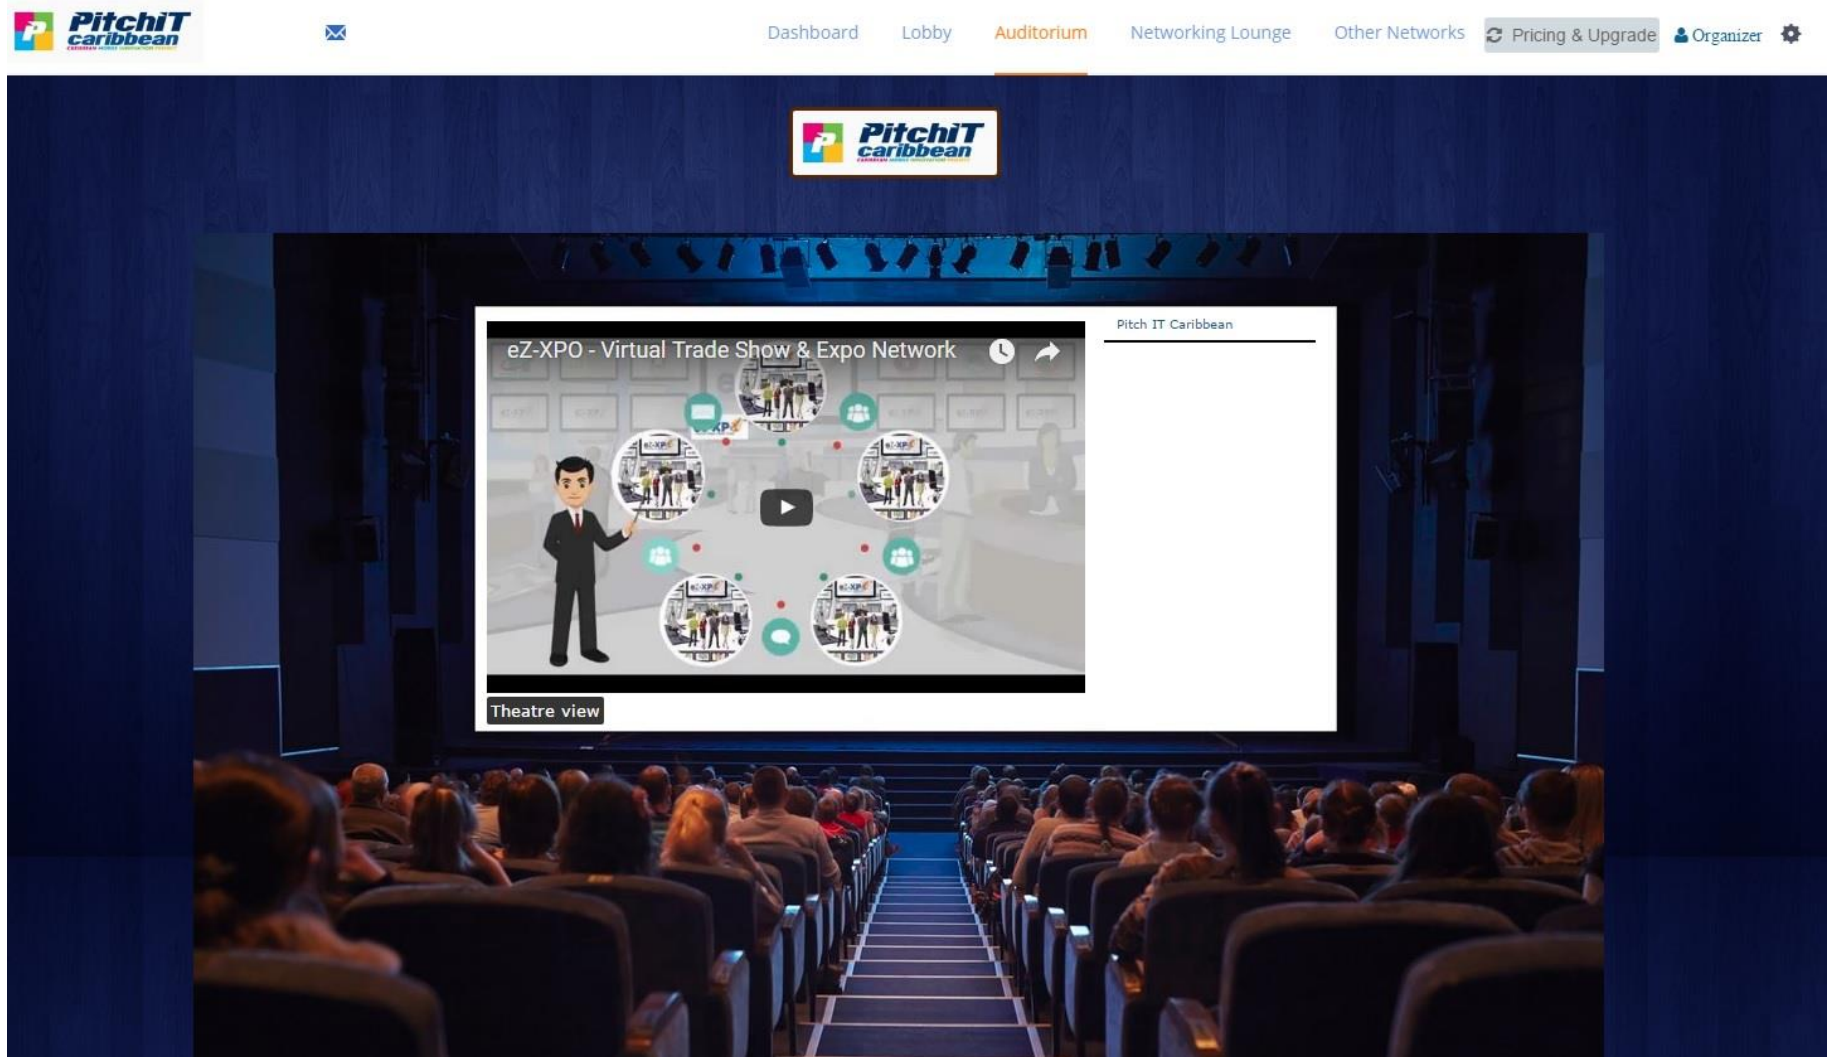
PitchIT caribbean

Dashboard Lobby Auditorium Networking Lounge Other Networks Pricing & Upgrade Organizer

PitchIT caribbean

eZ-XPO - Virtual Trade Show & Expo Network

Theatre view

Pitch IT Caribbean